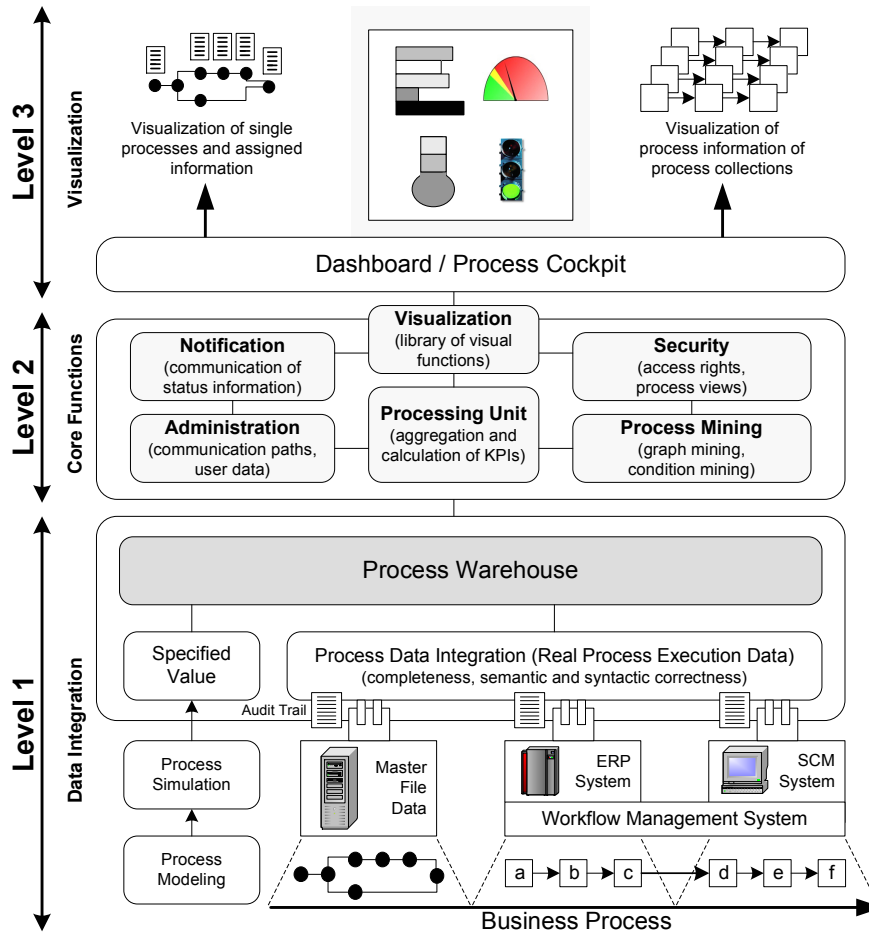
Level 3

Visualization

Visualization of single processes and assigned information

Visualization of process information of process collections

Dashboard / Process Cockpit

Level 2

Core Functions

Visualization
(library of visual functions)

Notification
(communication of status information)

Security
(access rights, process views)

Administration
(communication paths, user data)

Processing Unit
(aggregation and calculation of KPIs)

Process Mining
(graph mining, condition mining)

Level 1

Data Integration

Process Warehouse

Specified Value

Process Data Integration (Real Process Execution Data)
(completeness, semantic and syntactic correctness)

Audit Trail

Process Simulation

Master File Data

ERP System

SCM System

Workflow Management System

Process Modeling

a

b

c

d

e

f

Business Process